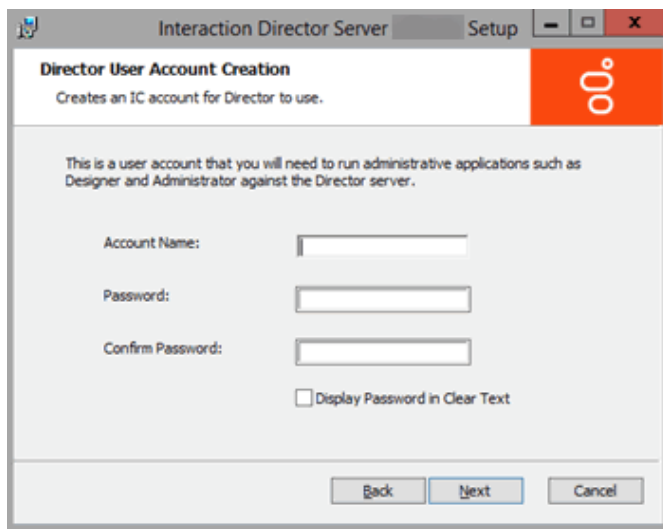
Interaction Director Server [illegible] Setup

Director User Account Creation

Creates an IC account for Director to use.

This is a user account that you will need to run administrative applications such as Designer and Administrator against the Director server.

Account Name:

Password:

Confirm Password:

Display Password in Clear Text

Back

Next

Cancel